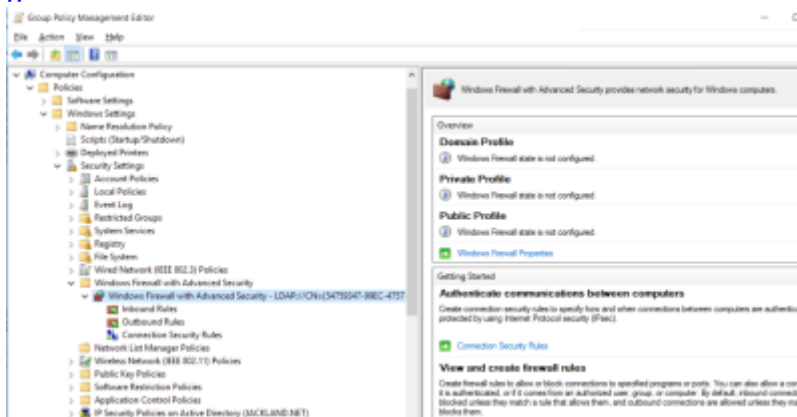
Group Policy Management Editor

File Action View Help

Computer Configuration
Policies
Software Settings
Windows Settings
Name Resolution Policy
Scripts (Startup/Shutdown)
Deployed Printers
Security Settings
Account Policies
Local Policies
Event Log
Restricted Groups
System Services
Registry
File System
Wired Network (IEEE 802.3) Policies
Windows Firewall with Advanced Security
Windows Firewall with Advanced Security - LDAP://CN={54759347-99EC-4757
Inbound Rules
Outbound Rules
Connection Security Rules
Network List Manager Policies
Wireless Network (IEEE 802.11) Policies
Public Key Policies
Software Restriction Policies
Application Control Policies
IP Security Policies on Active Directory (JACKLAND.NET)

Windows Firewall with Advanced Security provides network security for Windows computers.

Overview

Domain Profile
Windows Firewall state is not configured.

Private Profile
Windows Firewall state is not configured.

Public Profile
Windows Firewall state is not configured.

Windows Firewall Properties

Getting Started

Authenticate communications between computers
Create connection security rules to specify how and when connections between computers are authentica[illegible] protected by using Internet Protocol security (IPsec).

Connection Security Rules

View and create firewall rules
Create firewall rules to allow or block connections to specified programs or ports. You can also allow a co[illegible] it is authenticated, or if it comes from an authorized user, group, or computer. By default, inbound connec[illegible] blocked unless they match a rule that allows them, and outbound connections are allowed unless they ma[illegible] blocks them.